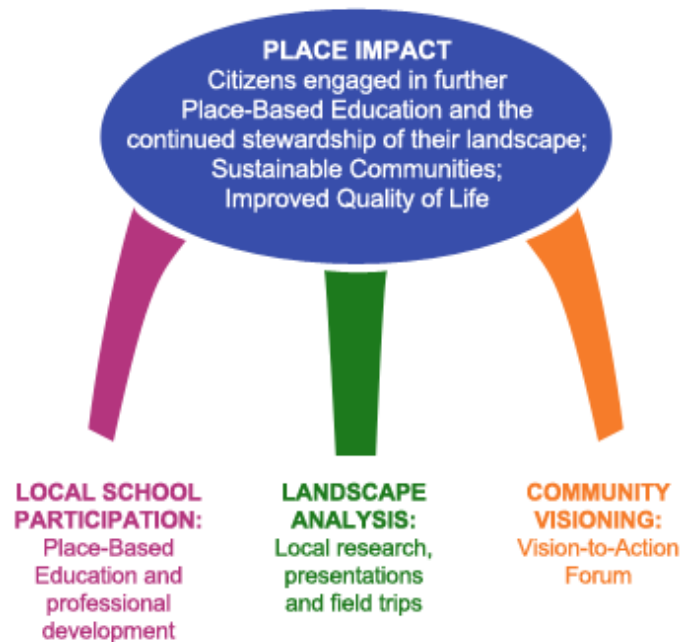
PLACE IMPACT
Citizens engaged in further Place-Based Education and the continued stewardship of their landscape; Sustainable Communities; Improved Quality of Life

LOCAL SCHOOL PARTICIPATION:
Place-Based Education and professional development

LANDSCAPE ANALYSIS:
Local research, presentations and field trips

COMMUNITY VISIONING:
Vision-to-Action Forum